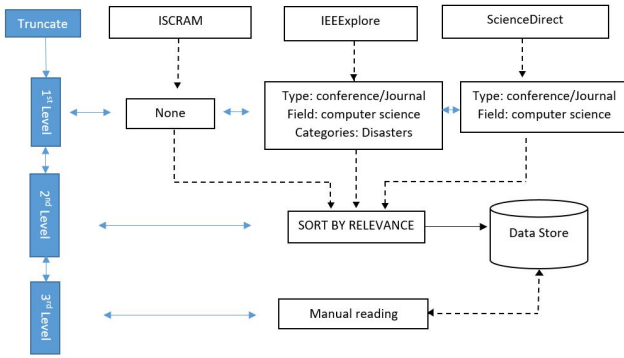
Truncate

ISCRAM

IEEExplore

ScienceDirect

1st Level

None

Type: conference/Journal
Field: computer science
Categories: Disasters

Type: conference/Journal
Field: computer science

2nd Level

SORT BY RELEVANCE

Data Store

3rd Level

Manual reading